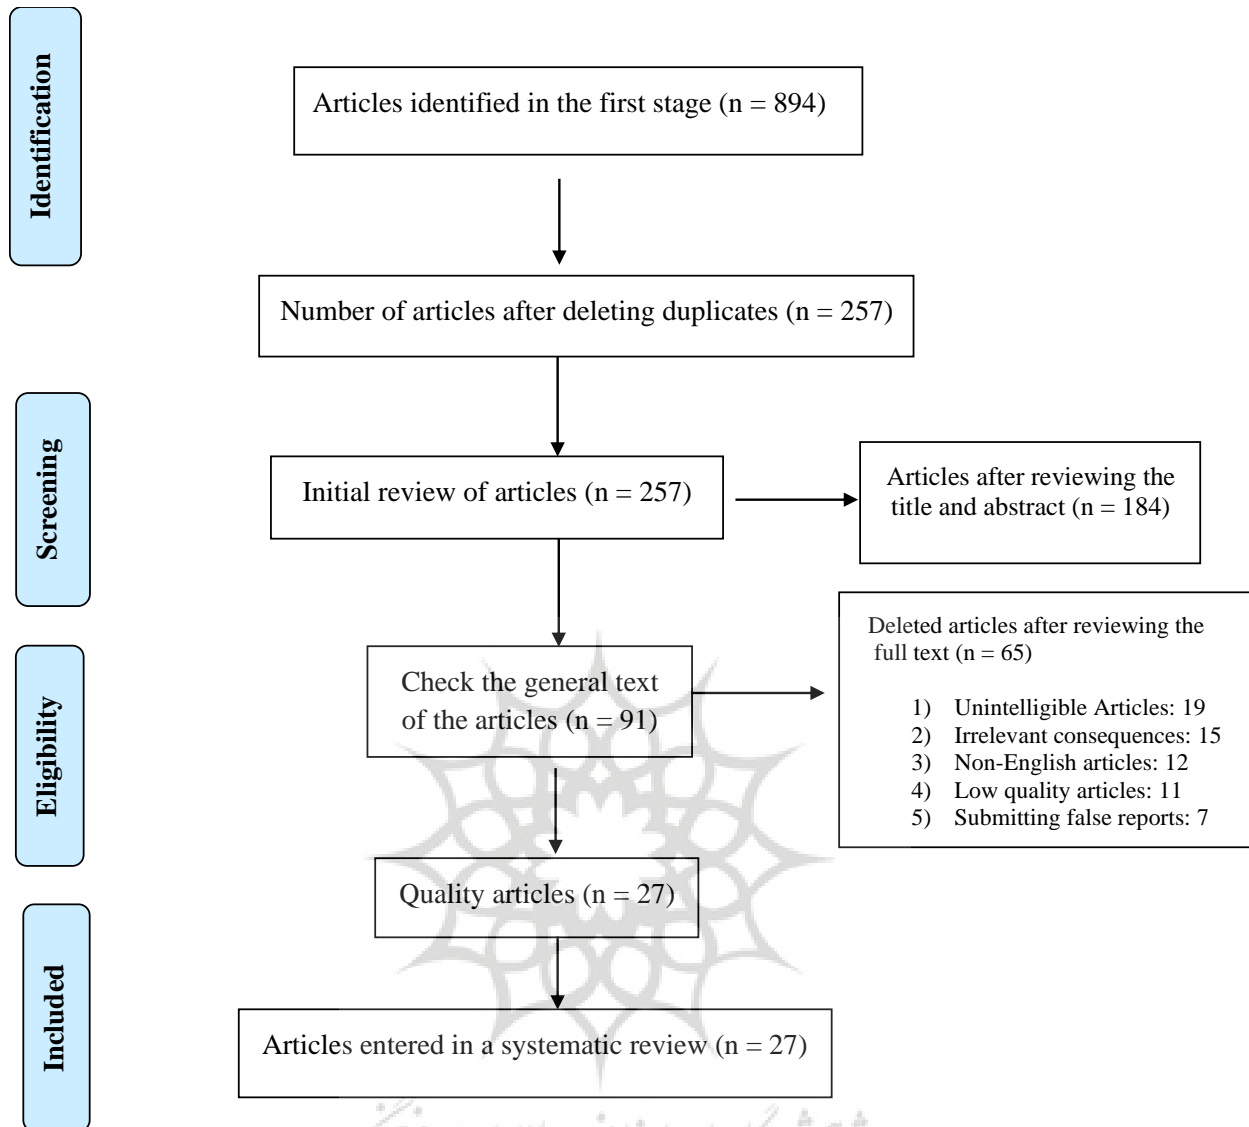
Identification

Articles identified in the first stage (n = 894)

Number of articles after deleting duplicates (n = 257)

Screening

Initial review of articles (n = 257)

Articles after reviewing the title and abstract (n = 184)

Eligibility

Check the general text of the articles (n = 91)

Deleted articles after reviewing the full text (n = 65)

1) Unintelligible Articles: 19
2) Irrelevant consequences: 15
3) Non-English articles: 12
4) Low quality articles: 11
5) Submitting false reports: 7

Quality articles (n = 27)

Included

Articles entered in a systematic review (n = 27)